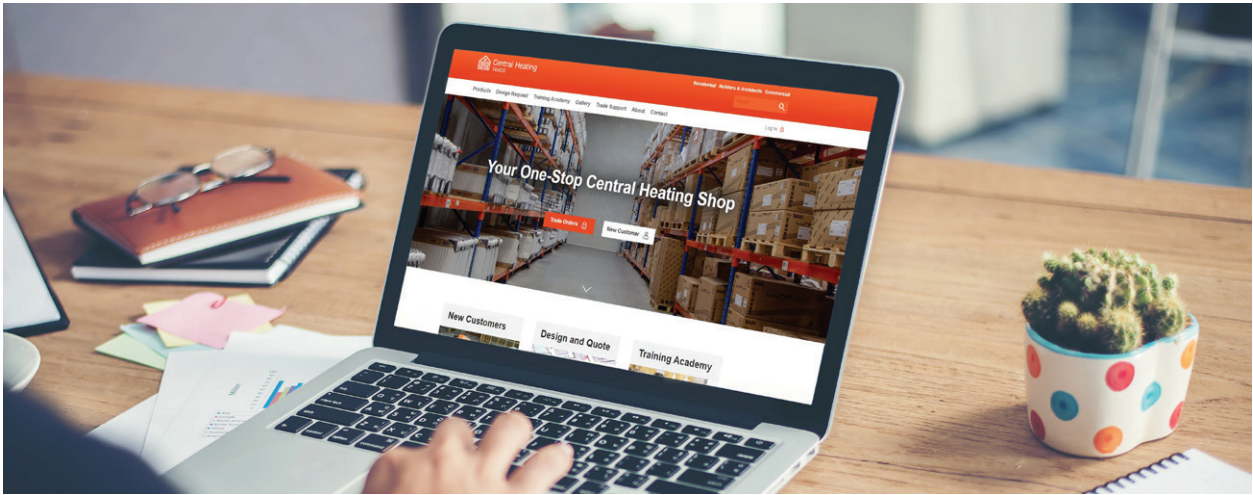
Central Heating Trade

Residential Builders & Architects Commercial

Products Design Request Training Academy Gallery Trade Support About Contact

Login

Your One-Stop Central Heating Shop

Trade Orders

New Customer

New Customers

Design and Quote

Training Academy